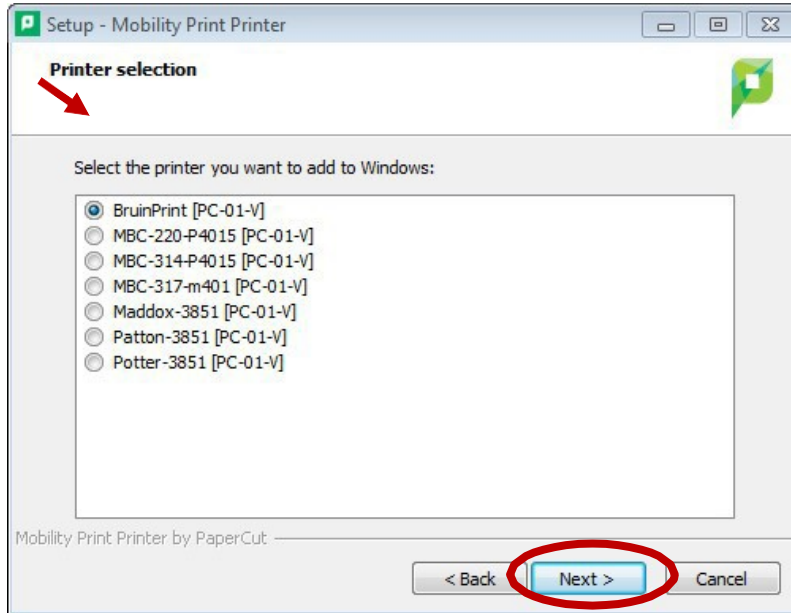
Setup - Mobility Print Printer

Printer selection

Select the printer you want to add to Windows:

BruinPrint [PC-01-V]
MBC-220-P4015 [PC-01-V]
MBC-314-P4015 [PC-01-V]
MBC-317-m401 [PC-01-V]
Maddox-3851 [PC-01-V]
Patton-3851 [PC-01-V]
Potter-3851 [PC-01-V]

Mobility Print Printer by PaperCut

< Back
Next >
Cancel